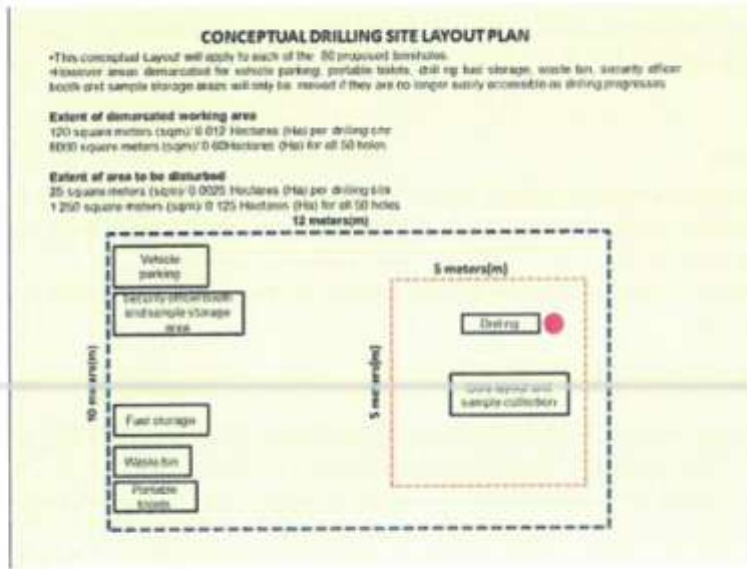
CONCEPTUAL DRILLING SITE LAYOUT PLAN

•This conceptual Layout will apply to each of the 50 proposed boreholes.
•However areas demarcated for vehicle parking, portable toilets, drilling fuel storage, waste bin, security officer booth and sample storage areas will only be moved if they are no longer easily accessible as drilling progresses.

Extent of demarcated working area
120 square meters (sqm)/ 0.012 Hectares (Ha) per drilling site
6000 square meters (sqm)/ 0.60Hectares (Ha) for all 50 holes

Extent of area to be disturbed
25 square meters (sqm)/ 0.0025 Hectares (Ha) per drilling site
1 250 square meters (sqm)/ 0.125 Hectares (Ha) for all 50 holes

12 meters(m)

Vehicle parking

Security officer booth and sample storage area

10 meters(m)

Fuel storage

Waste bin

Portable toilets

5 meters(m)

5 meters(m)

Drilling

Core layout and sample collection